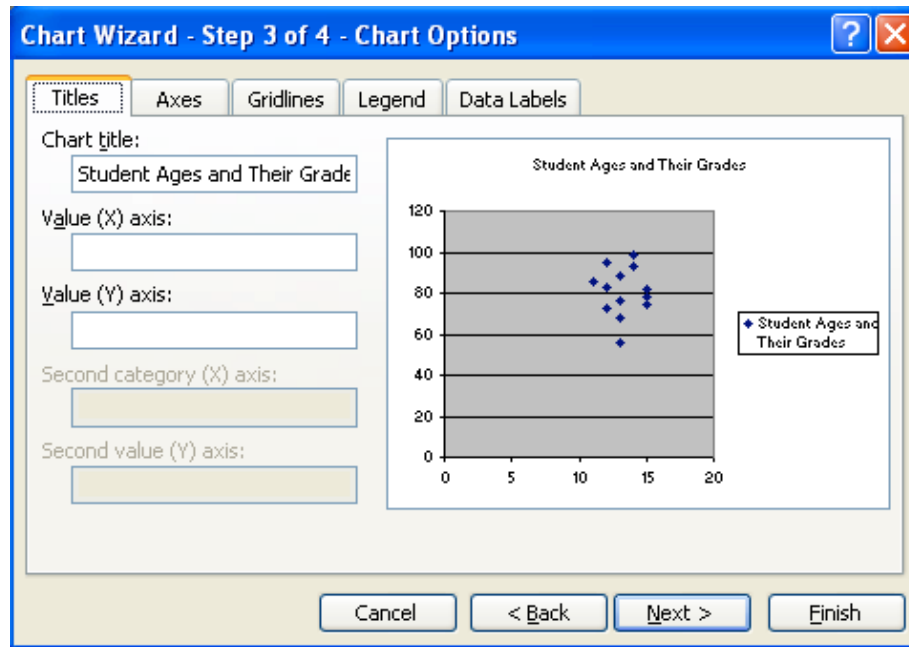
Chart Wizard - Step 3 of 4 - Chart Options

Titles | Axes | Gridlines | Legend | Data Labels

Chart title:
Student Ages and Their Grade

Value (X) axis:

Value (Y) axis:

Second category (X) axis:

Second value (Y) axis:

Student Ages and Their Grades

120
100
80
60
40
20
0

0 5 10 15 20

Student Ages and Their Grades

Cancel | < Back | Next > | Finish